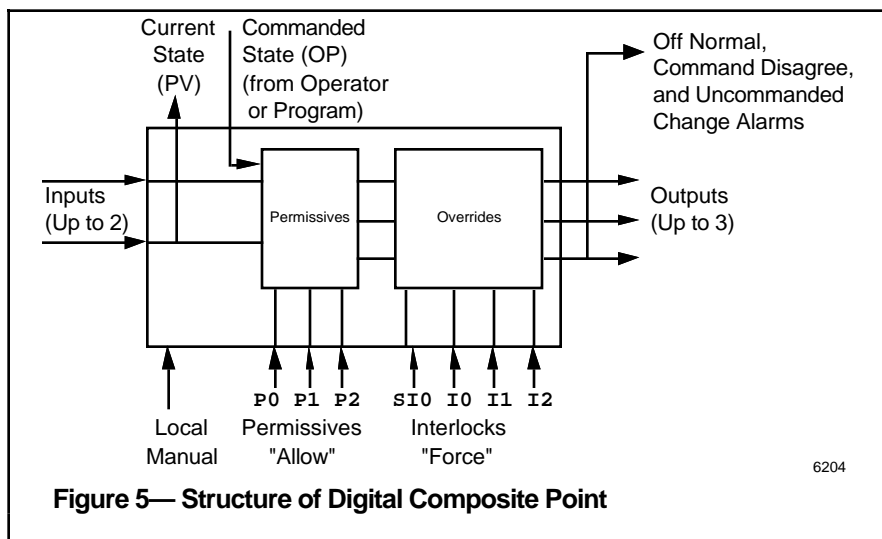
Current State (PV)

Commanded State (OP) (from Operator or Program)

Off Normal, Command Disagree, and Uncommanded Change Alarms

Inputs (Up to 2)

Permissives

Overrides

Outputs (Up to 3)

P0 P1 P2

SI0 I0 I1 I2

Local Manual

Permissives "Allow"

Interlocks "Force"

6204

Figure 5— Structure of Digital Composite Point